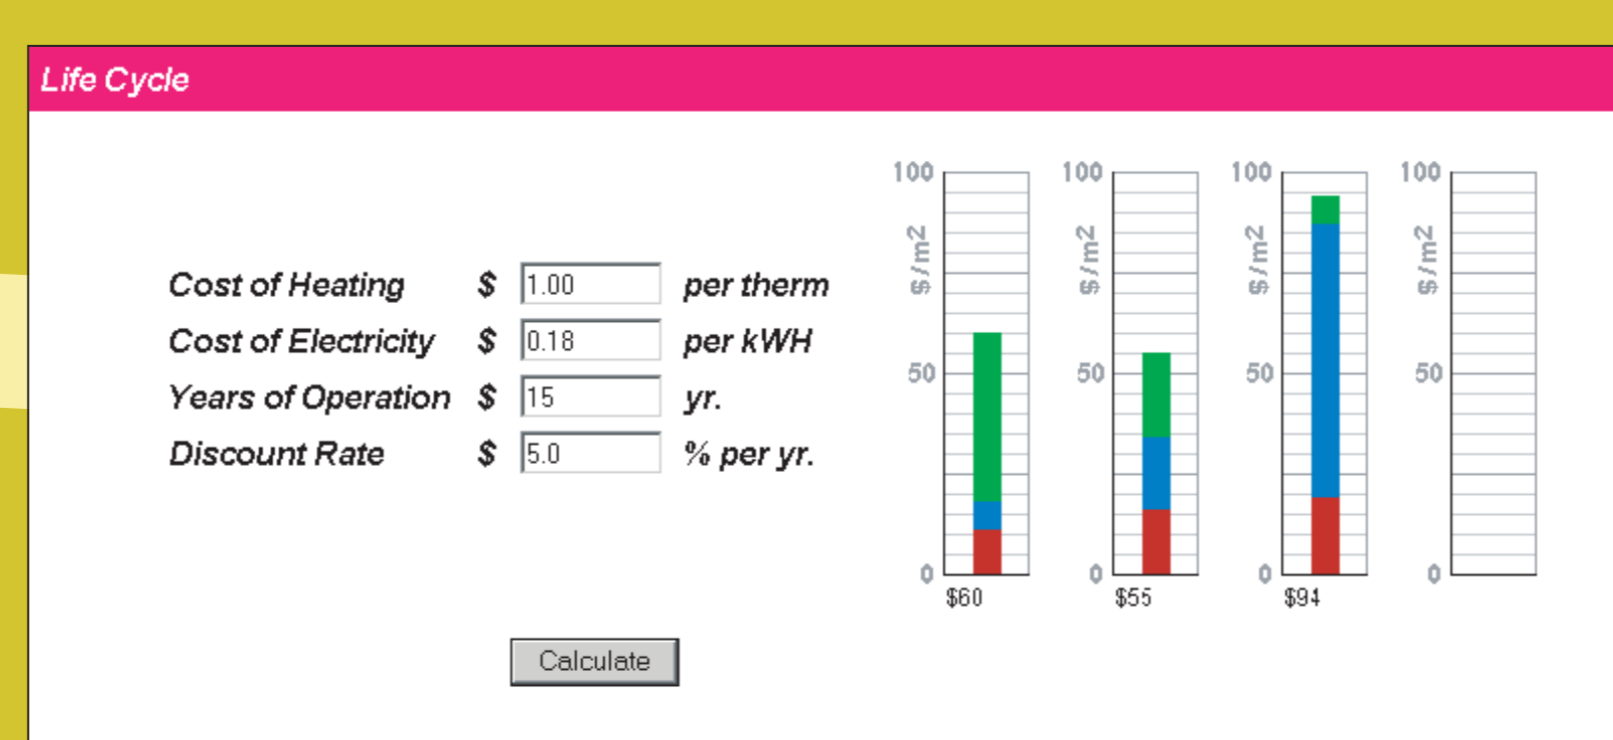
Life Cycle

Cost of Heating $ 1.00 per therm
Cost of Electricity $ 0.18 per kWH
Years of Operation $ 15 yr.
Discount Rate $ 5.0 % per yr.

Calculate

100
$ / m2
50
0
$60

100
$ / m2
50
0
$55

100
$ / m2
50
0
$94

100
$ / m2
50
0